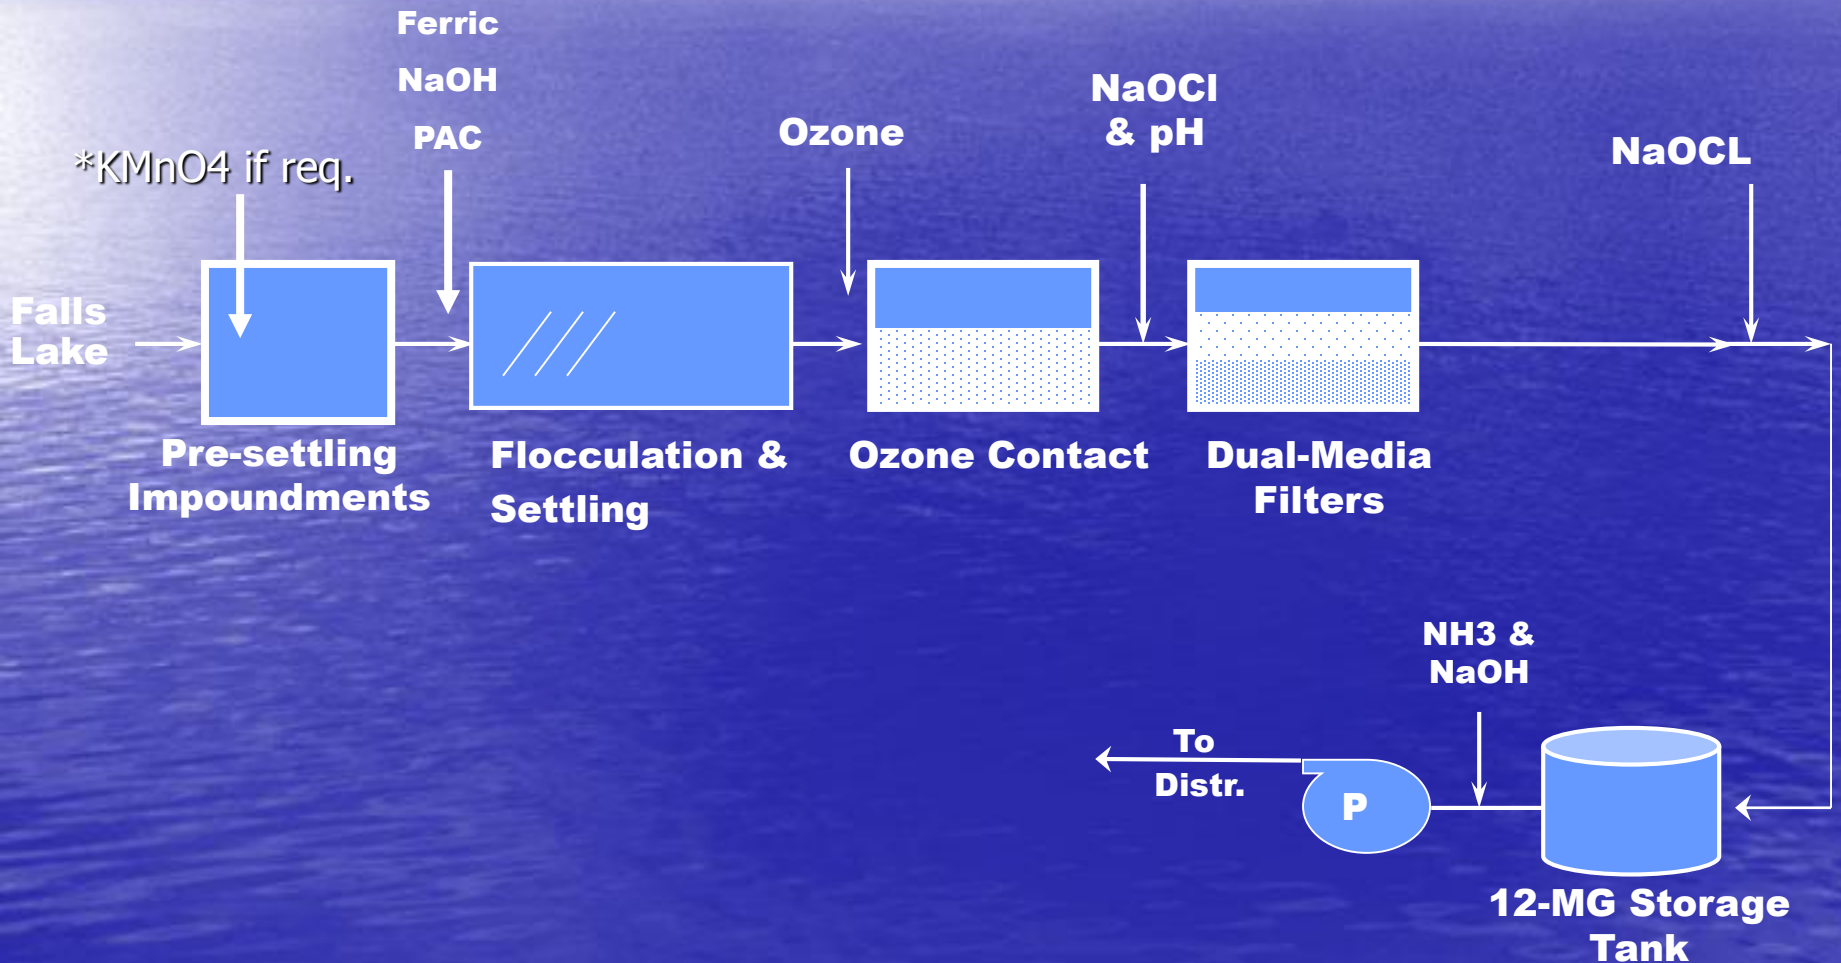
Ferric
NaOH
PAC

*KMnO4 if req.

Ozone

NaOCl
& pH

NaOCL

Falls Lake

Pre-settling Impoundments

Flocculation & Settling

Ozone Contact

Dual-Media Filters

NH3 & NaOH

To Distr.

P

12-MG Storage Tank